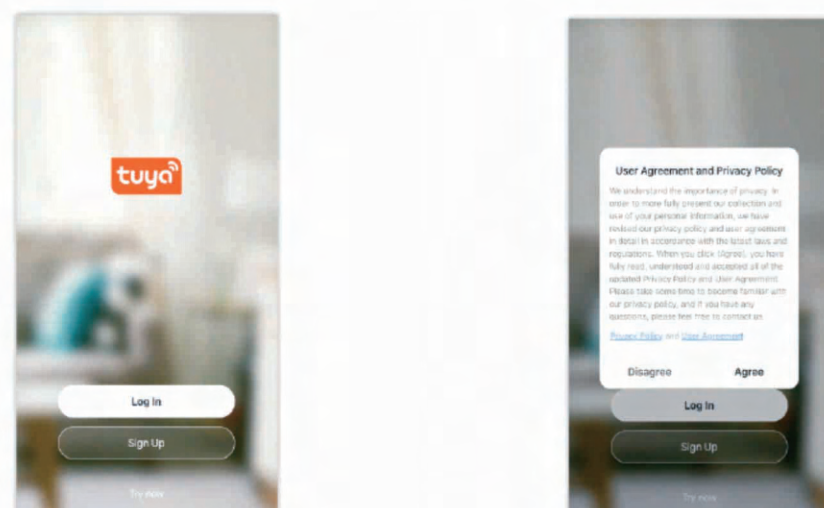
tuya

Log In

Sign Up

Try now

User Agreement and Privacy Policy

We understand the importance of privacy. In order to more fully present our collection and use of your personal information, we have revised our privacy policy and user agreement in detail in accordance with the latest laws and regulations. When you click [Agree], you have fully read, understood and accepted all of the updated Privacy Policy and User Agreement. Please take some time to become familiar with our privacy policy, and if you have any questions, please feel free to contact us.

Privacy Policy and User Agreement

Disagree

Agree

Log In

Sign Up

Try now